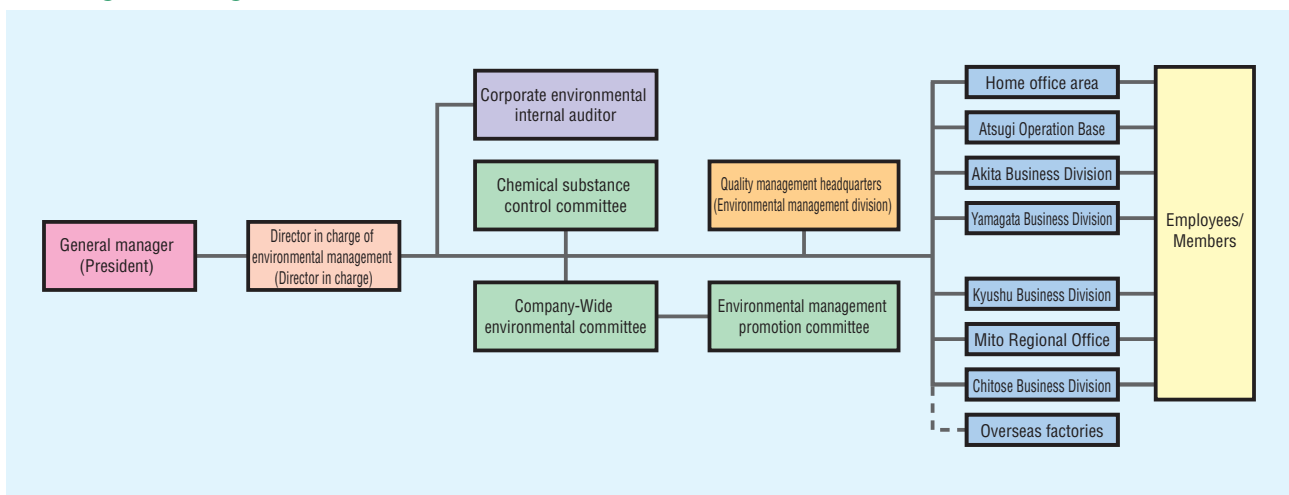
General manager (President)

Director in charge of environmental management (Director in charge)

Corporate environmental internal auditor

Chemical substance control committee

Company-Wide environmental committee

Environmental management promotion committee

Quality management headquarters (Environmental management division)

Home office area

Atsugi Operation Base

Akita Business Division

Yamagata Business Division

Kyushu Business Division

Mito Regional Office

Chitose Business Division

Overseas factories

Employees/ Members